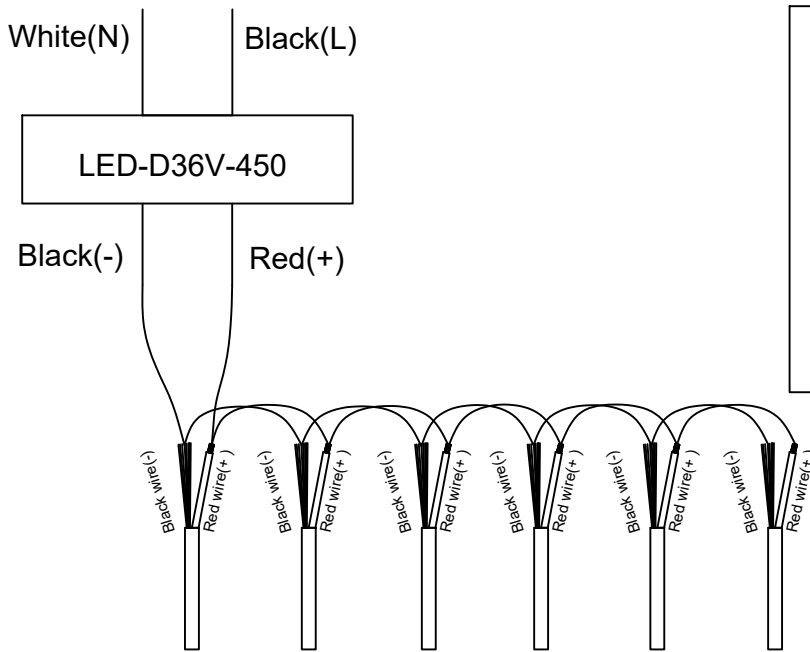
White(N)
Black(L)
LED-D36V-450
Black(-)
Red(+)
Black wire(-)
Red wire(+)
Black wire(-)
Red wire(+)
Black wire(-)
Red wire(+)
Black wire(-)
Red wire(+)
Black wire(-)
Red wire(+)
Black wire(-)
Red wire(+)